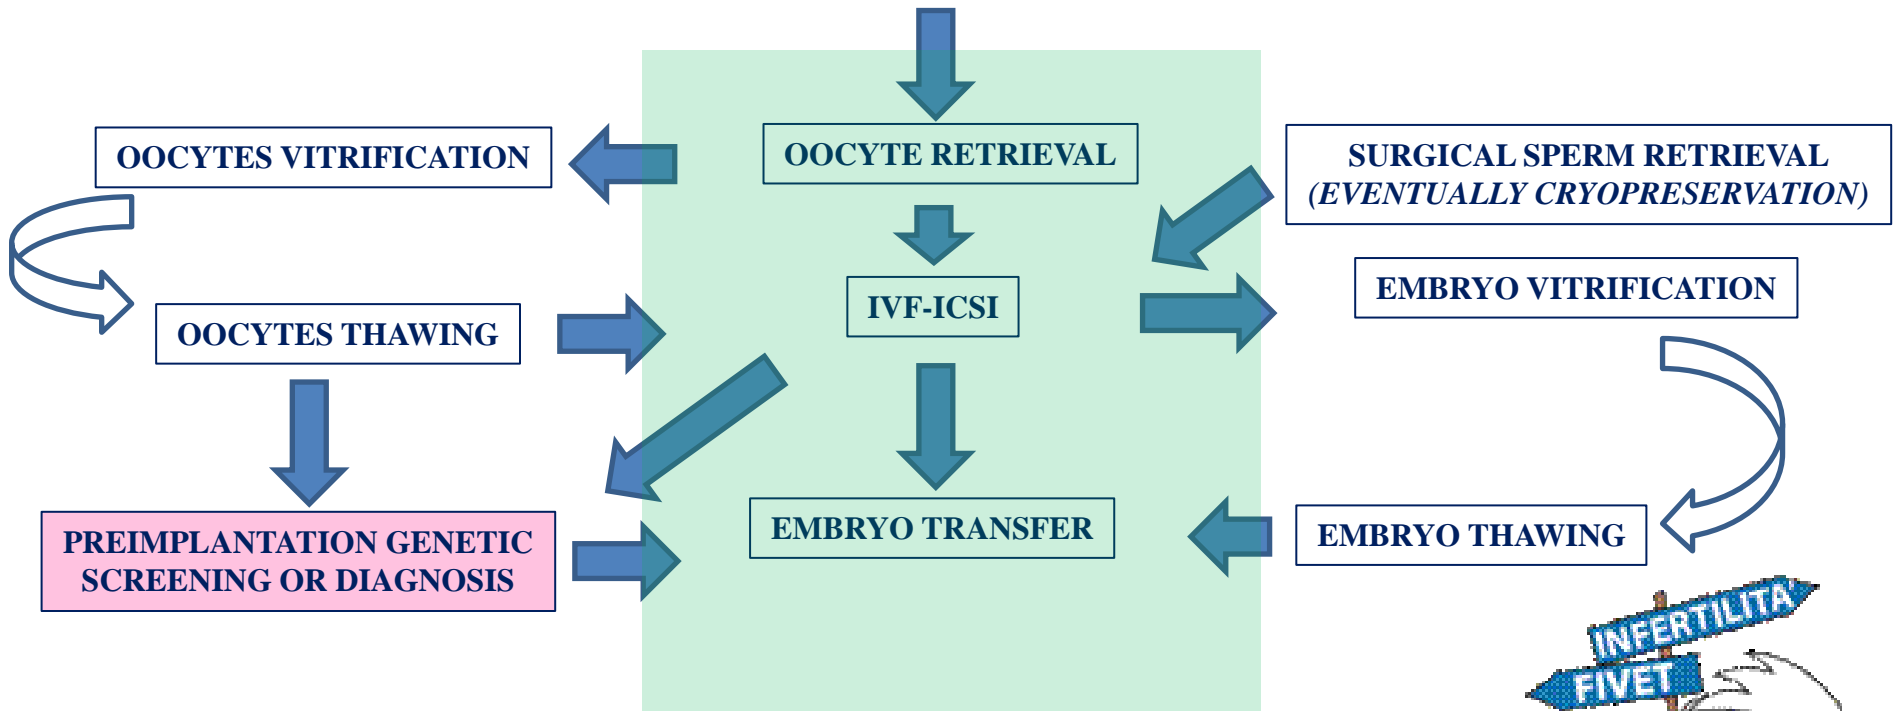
OOCYTES VITRIFICATION

OOCYTE RETRIEVAL

SURGICAL SPERM RETRIEVAL (EVENTUALLY CRYOPRESERVATION)

IVF-ICSI

EMBRYO VITRIFICATION

OOCYTES THAWING

PREIMPLANTATION GENETIC SCREENING OR DIAGNOSIS

EMBRYO TRANSFER

EMBRYO THAWING

INFERTILITA

FIVET